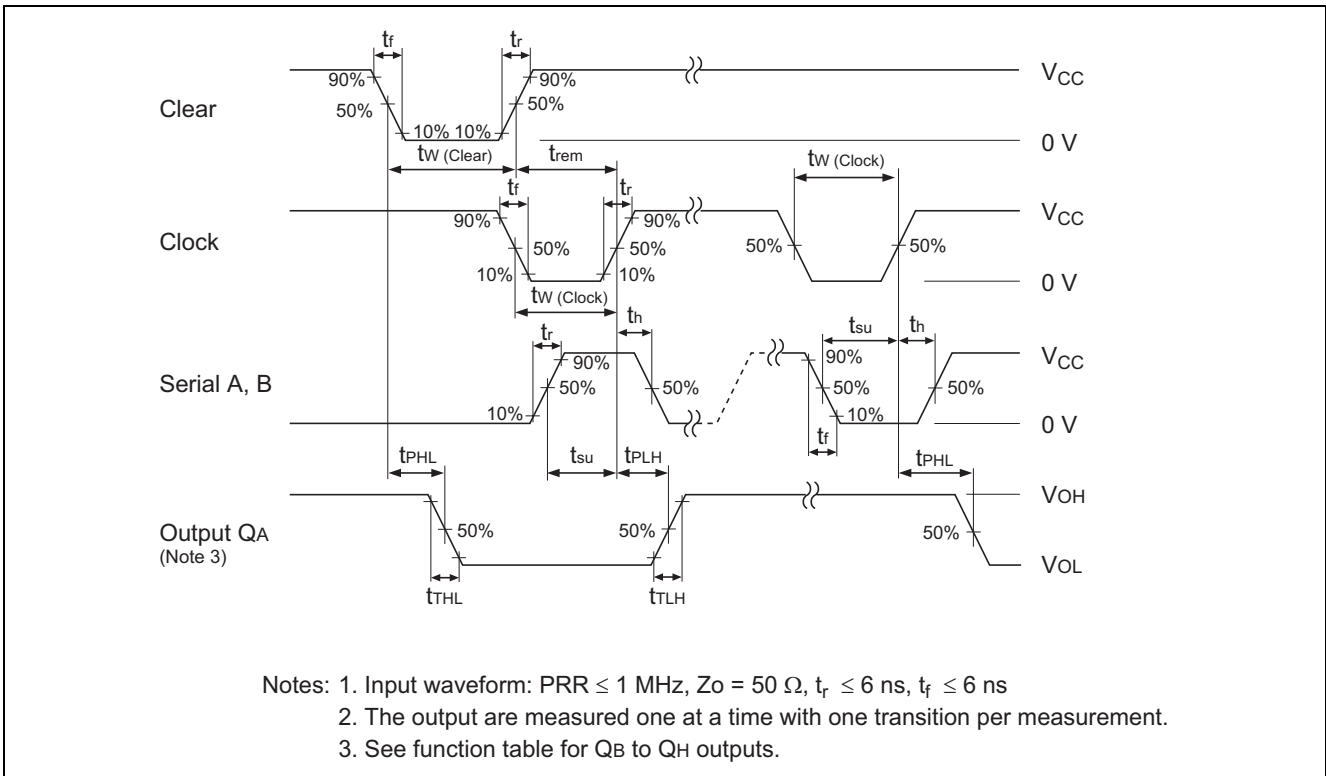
$t_f$ $t_r$

Clear

90% 50% 10% 10% 90% 50%

$V_{CC}$

0 V

$t_{W (Clear)}$ $t_{rem}$ $t_{W (Clock)}$

$t_f$ $t_r$

Clock

90% 50% 10% 50% 10% 90% 50% 50%

$V_{CC}$

0 V

$t_{W (Clock)}$

$t_r$ $t_h$ $t_{su}$ $t_h$

Serial A, B

10% 50% 90% 50% 90% 50% 10% 50%

$V_{CC}$

0 V

$t_f$

$t_{su}$

$t_{PHL}$ $t_{PLH}$ $t_{PHL}$

Output $Q_A$
(Note 3)

50% 50% 50%

$V_{OH}$

$V_{OL}$

$t_{THL}$ $t_{TLH}$

Notes: 1. Input waveform: PRR $\leq$ 1 MHz, Zo = 50 $\Omega$, $t_r \leq 6$ ns, $t_f \leq 6$ ns
2. The output are measured one at a time with one transition per measurement.
3. See function table for $Q_B$ to $Q_H$ outputs.